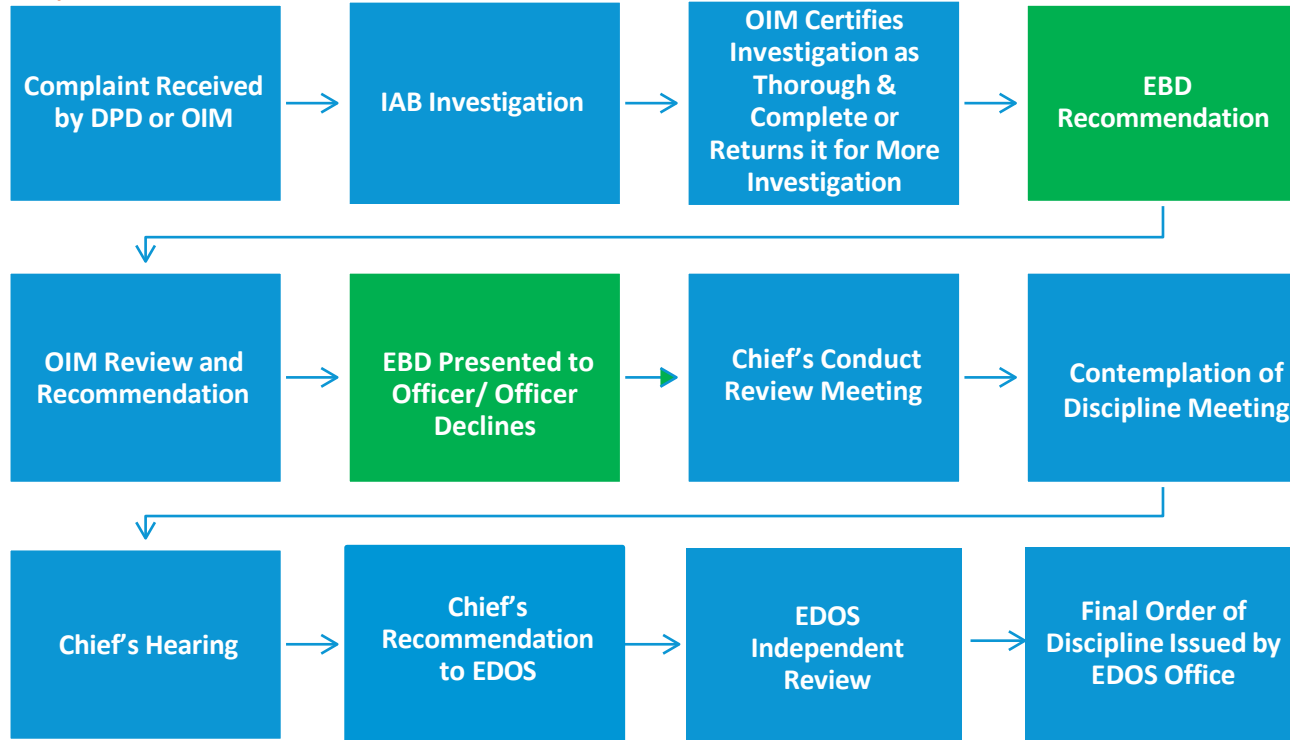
Complaint Received by DPD or OIM

IAB Investigation

OIM Certifies Investigation as Thorough & Complete or Returns it for More Investigation

EBD Recommendation

OIM Review and Recommendation

EBD Presented to Officer/ Officer Declines

Chief’s Conduct Review Meeting

Contemplation of Discipline Meeting

Chief’s Hearing

Chief’s Recommendation to EDOS

EDOS Independent Review

Final Order of Discipline Issued by EDOS Office